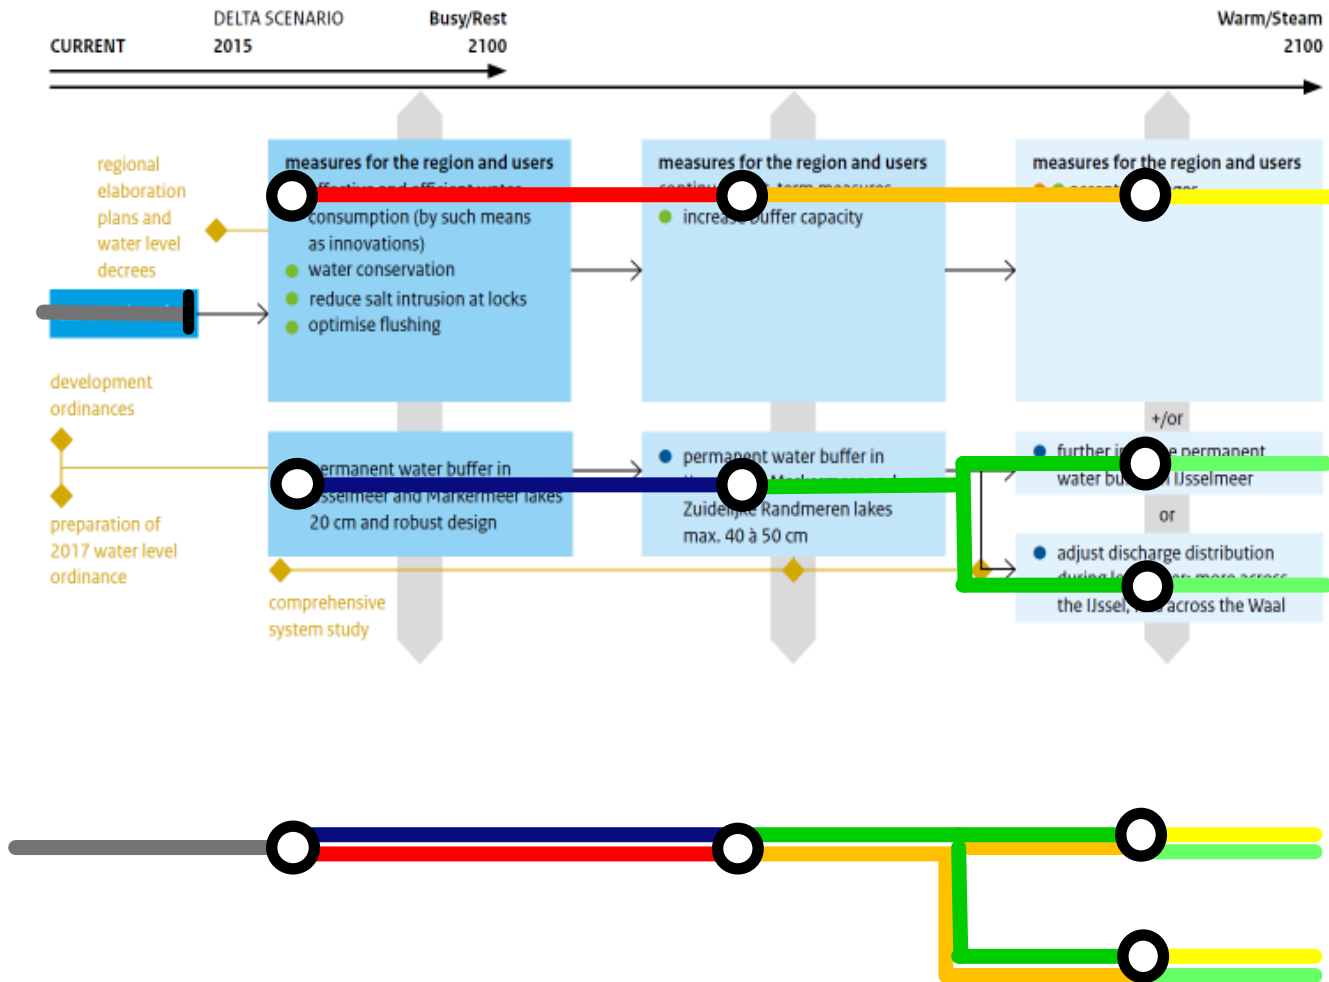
CURRENT

DELTA SCENARIO
2015

Busy/Rest
2100

Warm/Steam
2100

regional elaboration plans and water level decrees

development ordinances

preparation of 2017 water level ordinance

measures for the region and users
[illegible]
consumption (by such means as innovations)
water conservation
reduce salt intrusion at locks
optimise flushing

measures for the region and users
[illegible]
increa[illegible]buffer capacity

measures for the region and users
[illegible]

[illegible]ermanent water buffer in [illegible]sselmeer and Markermeer lakes 20 cm and robust design

permanent water buffer in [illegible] Zuide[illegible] Randmeren lakes max. 40 à 50 cm

+/or

further i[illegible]e permanent water bu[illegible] IJsselmeer

or

adjust discharge distribution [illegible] the IJssel, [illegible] across the Waal

comprehensive system study